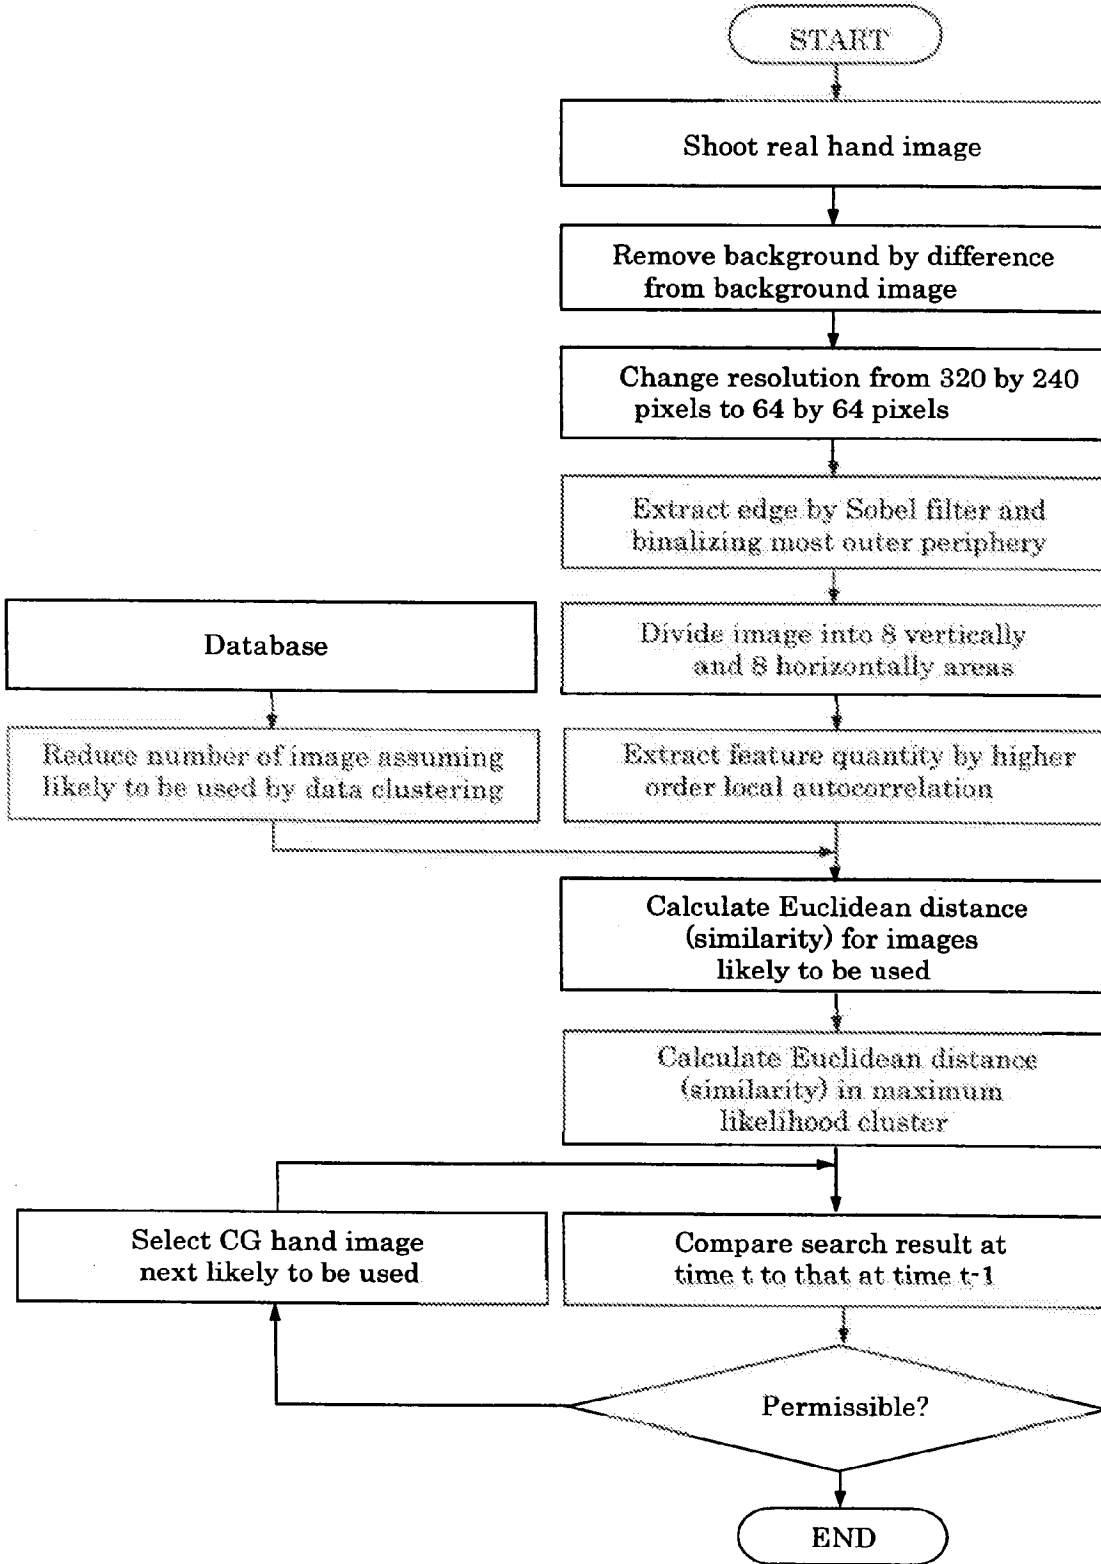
START

Shoot real hand image

Remove background by difference from background image

Change resolution from 320 by 240 pixels to 64 by 64 pixels

Extract edge by Sobel filter and binalizing most outer periphery

Database

Divide image into 8 vertically and 8 horizontally areas

Reduce number of image assuming likely to be used by data clustering

Extract feature quantity by higher order local autocorrelation

Calculate Euclidean distance (similarity) for images likely to be used

Calculate Euclidean distance (similarity) in maximum likelihood cluster

Select CG hand image next likely to be used

Compare search result at time t to that at time t-1

Permissible?

END